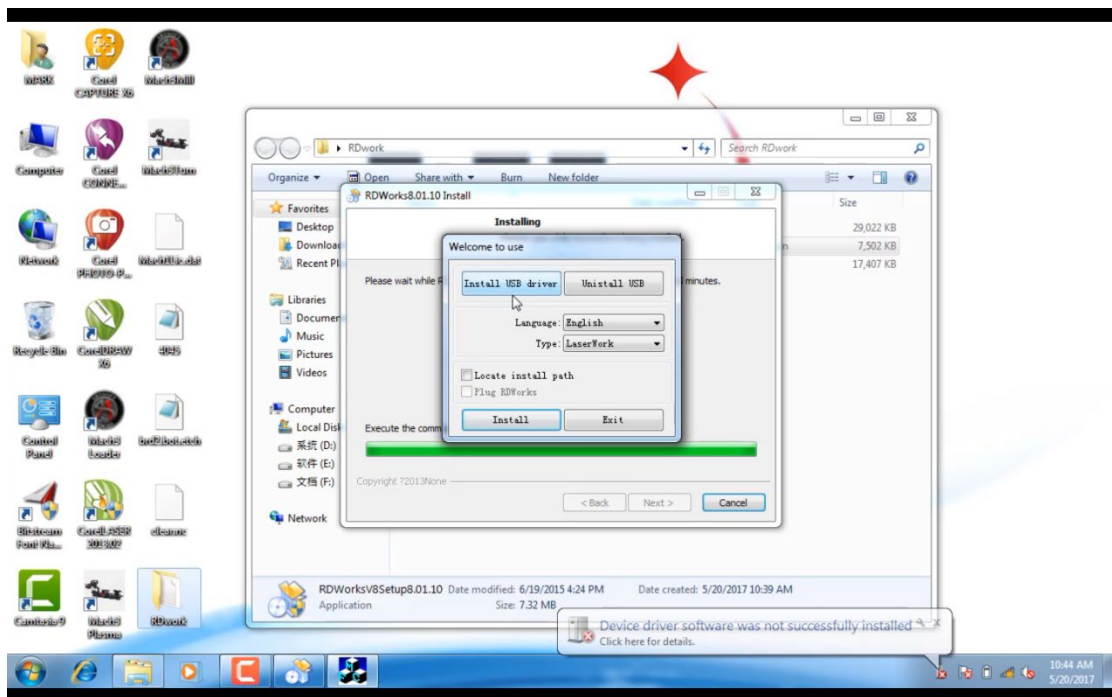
MARK
Corel CAPTURE X6
Mach3Mill
Computer
Corel CONNE...
Mach3Turn
Network
Corel PHOTO-P...
Mach3Un.dat
Recycle Bin
CorelDRAW X6
4049
Control Panel
Mach3 Loader
brd2bot.etch
Bitstream Font Na...
CorelLASER 2013.02
cleanne
Camtasia 9
Mach3 Plasma
RDWork

RDwork
Search RDwork
Organize
Open
Share with
Burn
New folder
Favorites
Desktop
Downloads
Recent Pl
Libraries
Documents
Music
Pictures
Videos
Computer
Local Disk
系统 (D:)
软件 (E:)
文档 (F:)
Network
Size
29,022 KB
7,502 KB
17,407 KB

RDWorks8.01.10 Install
Installing
Please wait while
minutes.
Execute the comm
Copyright ?2013None
< Back
Next >
Cancel

Welcome to use
Install USB driver
Unistall USB
Language: English
Type: LaserWork
Locate install path
Plug RDWorks
Install
Exit

RDWorksV8Setup8.01.10 Date modified: 6/19/2015 4:24 PM Date created: 5/20/2017 10:39 AM
Application Size: 7.32 MB

Device driver software was not successfully installed
Click here for details.

10:44 AM
5/20/2017